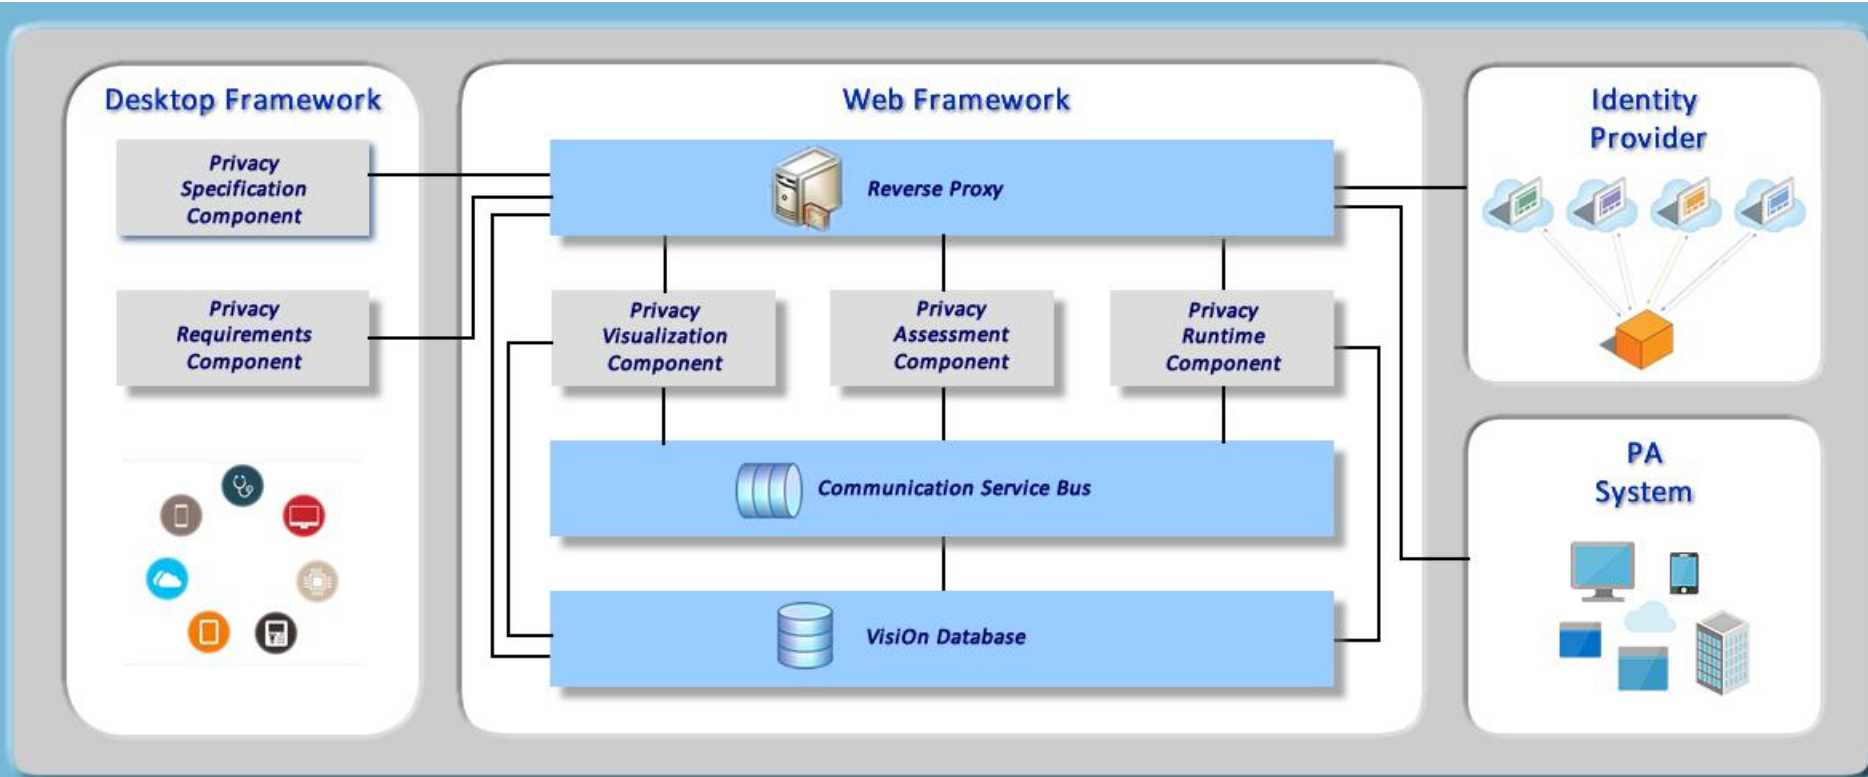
Desktop Framework

Privacy Specification Component

Privacy Requirements Component

Web Framework

Reverse Proxy

Privacy Visualization Component

Privacy Assessment Component

Privacy Runtime Component

Communication Service Bus

VisiOn Database

Identity Provider

PA System